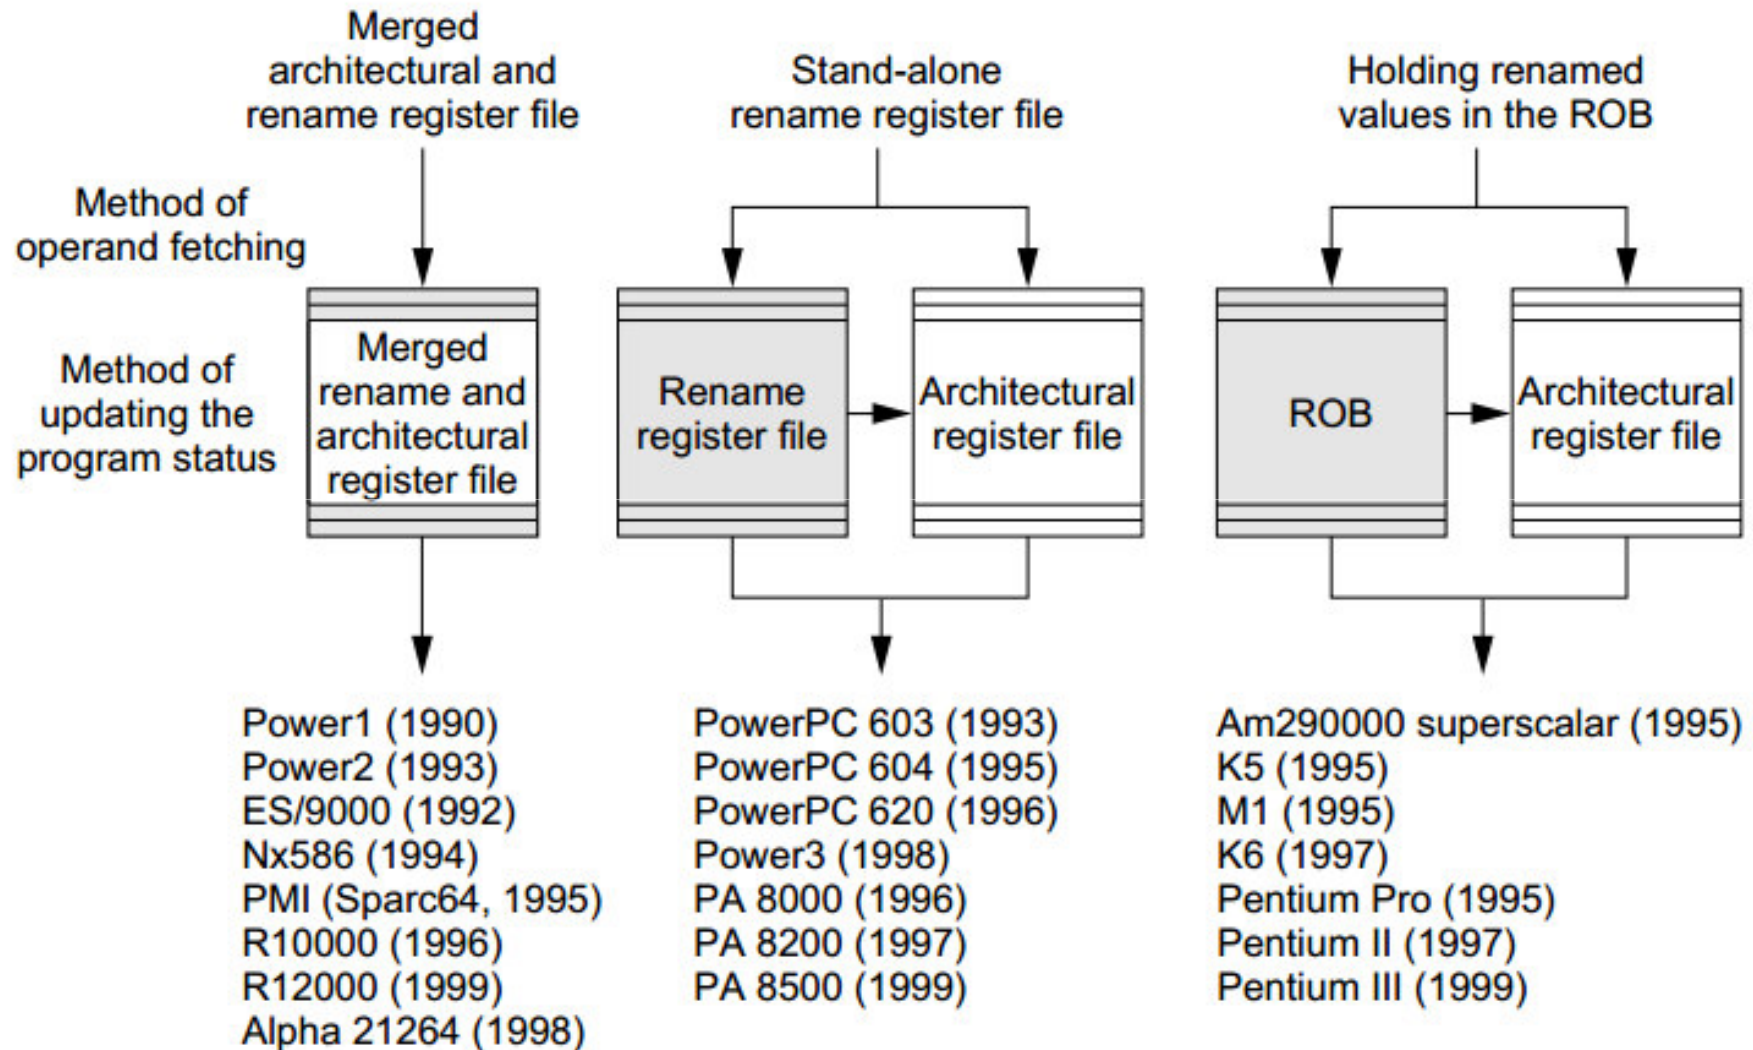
Merged architectural and rename register file

Stand-alone rename register file

Holding renamed values in the ROB

Method of operand fetching

Method of updating the program status

Merged rename and architectural register file

Rename register file

Architectural register file

ROB

Architectural register file

Power1 (1990)
Power2 (1993)
ES/9000 (1992)
Nx586 (1994)
PMI (Sparc64, 1995)
R10000 (1996)
R12000 (1999)
Alpha 21264 (1998)

PowerPC 603 (1993)
PowerPC 604 (1995)
PowerPC 620 (1996)
Power3 (1998)
PA 8000 (1996)
PA 8200 (1997)
PA 8500 (1999)

Am290000 superscalar (1995)
K5 (1995)
M1 (1995)
K6 (1997)
Pentium Pro (1995)
Pentium II (1997)
Pentium III (1999)